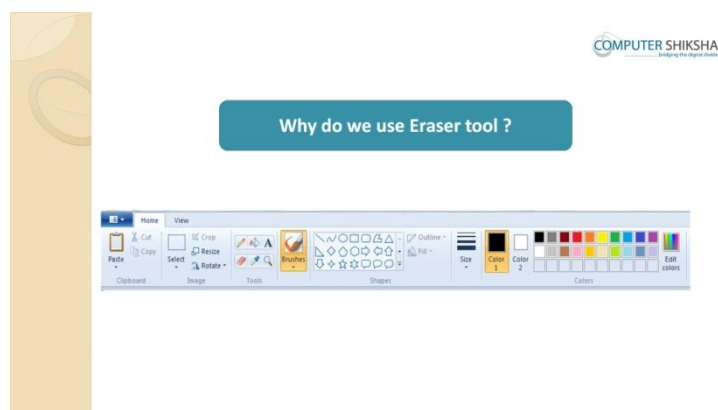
COMPUTER SHIKSHA
bridging the digital divide

Why do we use Eraser tool ?

Home View

Paste Cut Copy Clipboard

Select Crop Resize Rotate Image

Tools

Brushes

Outline Fill Shapes

Size

Color 1 Color 2

Edit colors

Colors